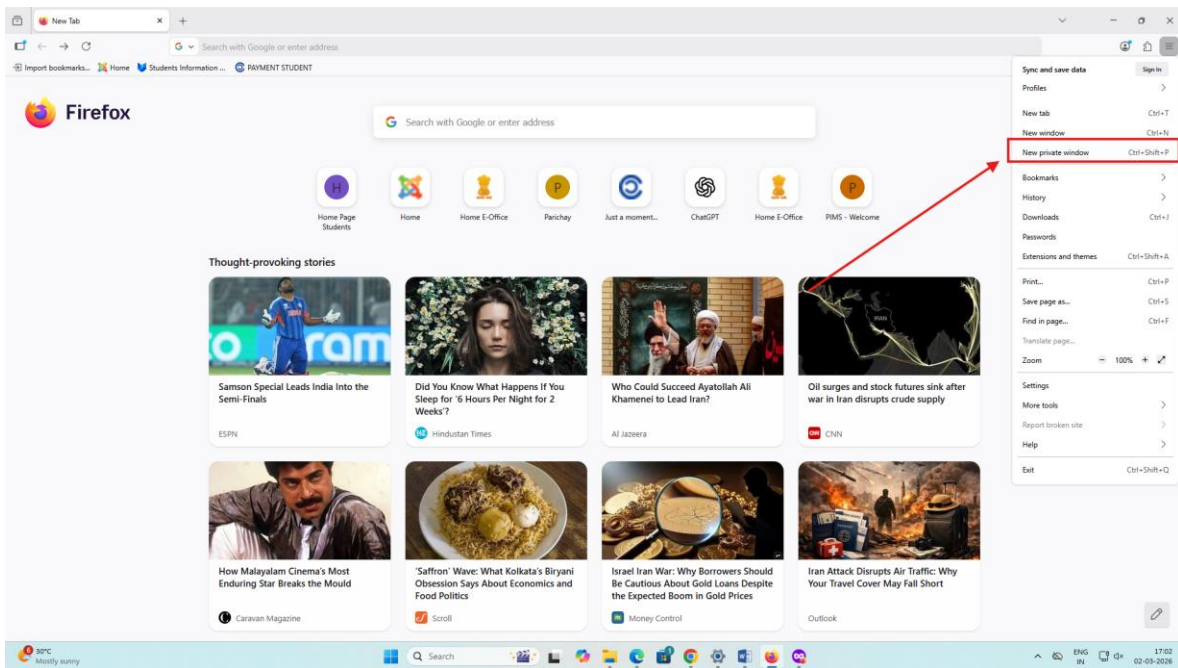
New Tab

Search with Google or enter address

Import bookmarks... Home Students Information ... PAYMENT STUDENT

Firefox

Search with Google or enter address

H
Home Page Students

Home

Home E-Office

P
Parichay

Just a moment...

ChatGPT

Home E-Office

P
PIMS - Welcome

Thought-provoking stories

Samson Special Leads India into the Semi-Finals

ESPN

Did You Know What Happens If You Sleep for '6 Hours Per Night for 2 Weeks'?

Hindustan Times

Who Could Succeed Ayatollah Ali Khamenei to Lead Iran?

Al Jazeera

Oil surges and stock futures sink after war in Iran disrupts crude supply

CNN

How Malayalam Cinema's Most Enduring Star Breaks the Mould

Caravan Magazine

'Saffron' Wave: What Kolkata's Biryani Obsession Says About Economics and Food Politics

Scroll

Israel Iran War: Why Borrowers Should Be Cautious About Gold Loans Despite the Expected Boom in Gold Prices

Money Control

Iran Attack Disrupts Air Traffic: Why Your Travel Cover May Fall Short

Outlook

Sync and save data Sign In
Profiles
New tab Ctrl+T
New window Ctrl+N
New private window Ctrl+Shift+P
Bookmarks
History
Downloads Ctrl+J
Passwords
Extensions and themes Ctrl+Shift+A
Print... Ctrl+P
Save page as... Ctrl+S
Find in page... Ctrl+F
Translate page...
Zoom − 100% +
Settings
More tools
Report broken site
Help
Exit Ctrl+Shift+Q

30°C
Mostly sunny

Search

ENG IN
17:02
02-03-2026